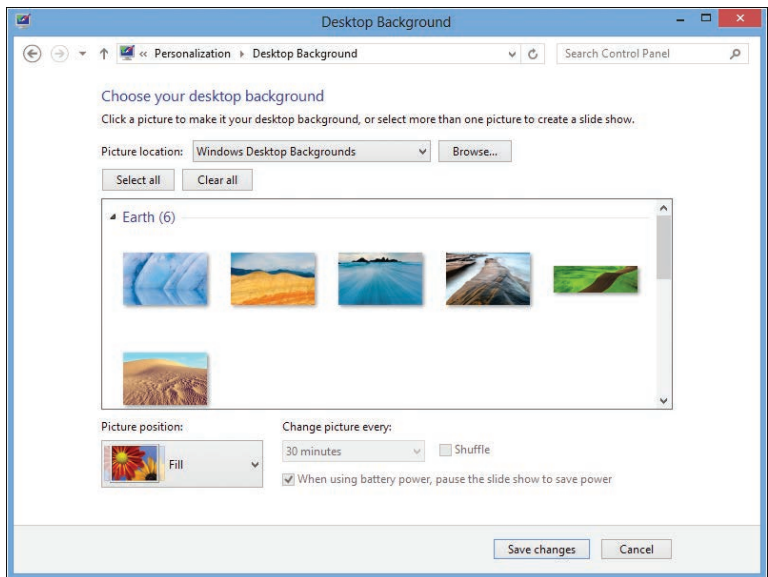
Desktop Background

« Personalization ▸ Desktop Background

Search Control Panel

Choose your desktop background

Click a picture to make it your desktop background, or select more than one picture to create a slide show.

Picture location: Windows Desktop Backgrounds

Browse...

Select all

Clear all

Earth (6)

Picture position:

Fill

Change picture every:

30 minutes

Shuffle

When using battery power, pause the slide show to save power

Save changes

Cancel